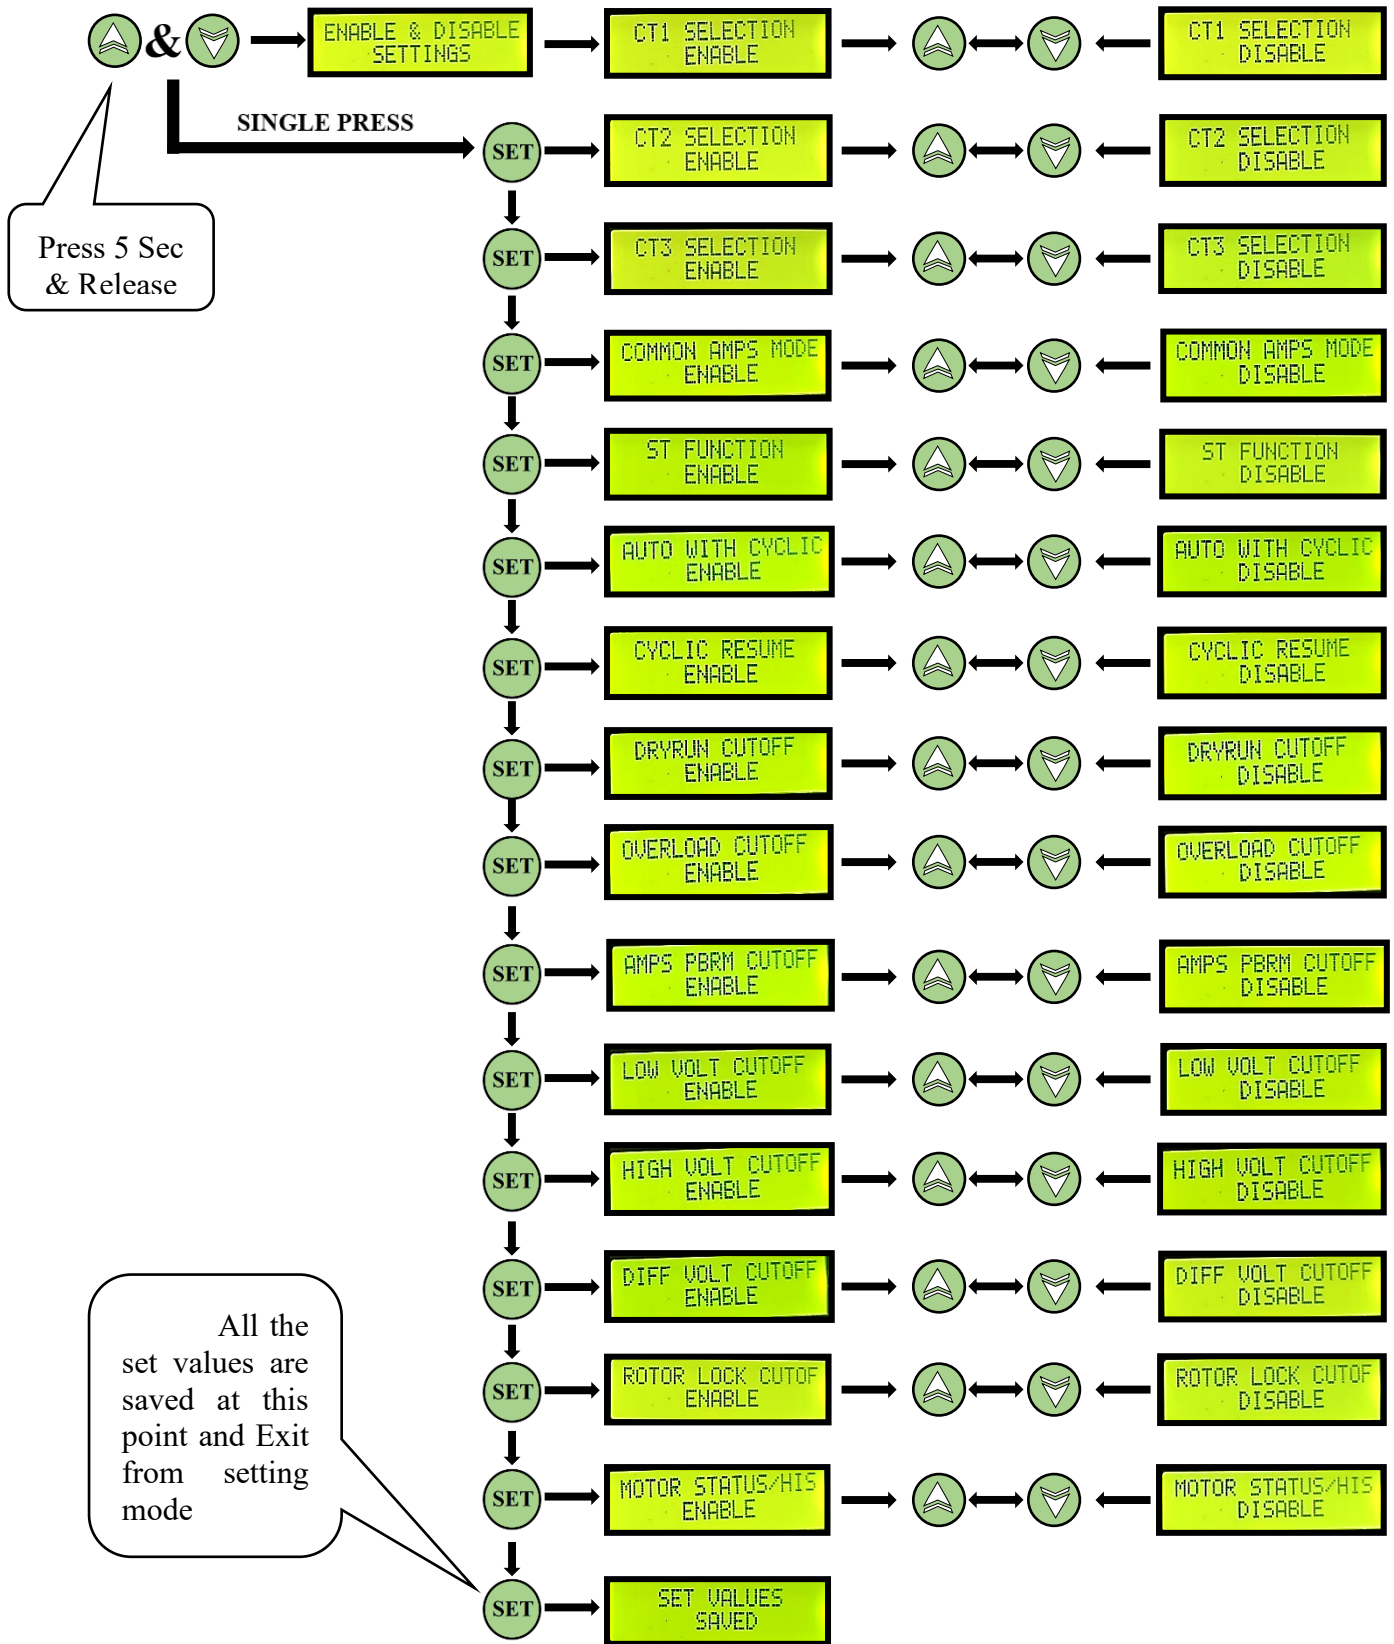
&

ENABLE & DISABLE SETTINGS

CT1 SELECTION ENABLE

CT1 SELECTION DISABLE

SINGLE PRESS

Press 5 Sec & Release

SET

CT2 SELECTION ENABLE

CT2 SELECTION DISABLE

SET

CT3 SELECTION ENABLE

CT3 SELECTION DISABLE

SET

COMMON AMPS MODE ENABLE

COMMON AMPS MODE DISABLE

SET

ST FUNCTION ENABLE

ST FUNCTION DISABLE

SET

AUTO WITH CYCLIC ENABLE

AUTO WITH CYCLIC DISABLE

SET

CYCLIC RESUME ENABLE

CYCLIC RESUME DISABLE

SET

DRYRUN CUTOFF ENABLE

DRYRUN CUTOFF DISABLE

SET

OVERLOAD CUTOFF ENABLE

OVERLOAD CUTOFF DISABLE

SET

AMPS PBRM CUTOFF ENABLE

AMPS PBRM CUTOFF DISABLE

SET

LOW VOLT CUTOFF ENABLE

LOW VOLT CUTOFF DISABLE

SET

HIGH VOLT CUTOFF ENABLE

HIGH VOLT CUTOFF DISABLE

SET

DIFF VOLT CUTOFF ENABLE

DIFF VOLT CUTOFF DISABLE

SET

ROTOR LOCK CUTOF ENABLE

ROTOR LOCK CUTOF DISABLE

SET

MOTOR STATUS/HIS ENABLE

MOTOR STATUS/HIS DISABLE

All the set values are saved at this point and Exit from setting mode

SET

SET VALUES SAVED